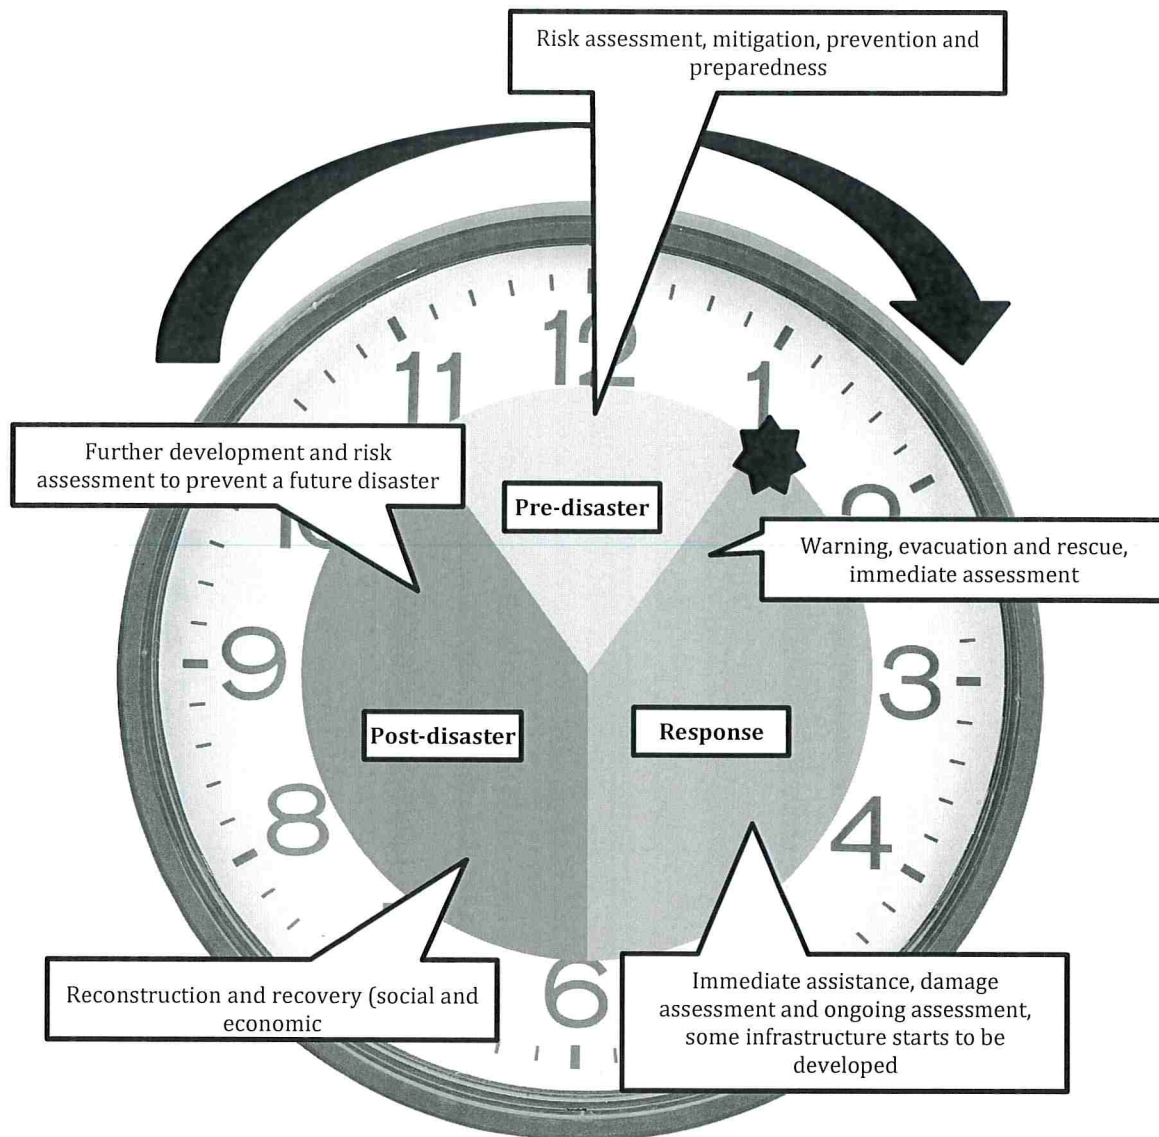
Risk assessment, mitigation, prevention and preparedness

12

11

1

Further development and risk assessment to prevent a future disaster

Pre-disaster

Warning, evacuation and rescue, immediate assessment

9

3

Post-disaster

Response

8

4

Reconstruction and recovery (social and economic

6

Immediate assistance, damage assessment and ongoing assessment, some infrastructure starts to be developed